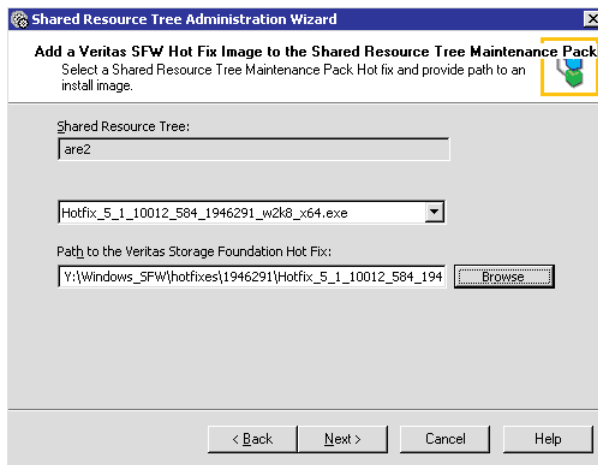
Shared Resource Tree Administration Wizard

Add a Veritas SFW Hot Fix Image to the Shared Resource Tree Maintenance Pack

Select a Shared Resource Tree Maintenance Pack Hot fix and provide path to an install image.

Shared Resource Tree:

are2

Hotfix_5_1_10012_584_1946291_w2k8_x64.exe

Path to the Veritas Storage Foundation Hot Fix:

Y:\Windows_SFW\hotfixes\1946291\Hotfix_5_1_10012_584_194

Browse

< Back

Next >

Cancel

Help